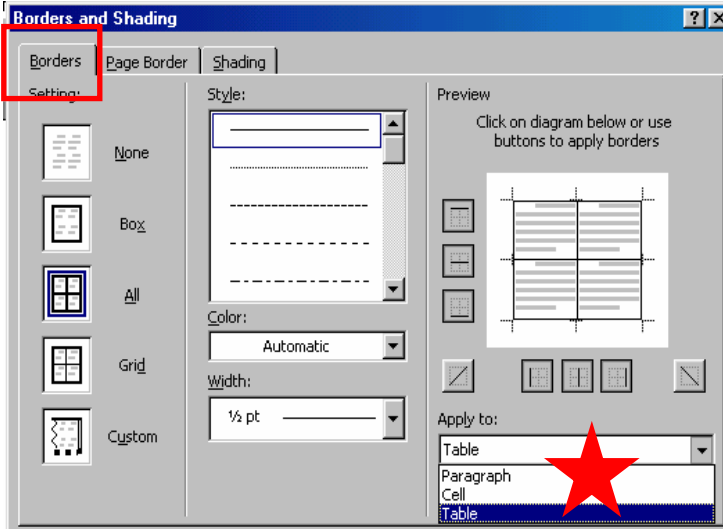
Borders and Shading

?

Borders
Page Border
Shading

Setting:

None

Box

All

Grid

Custom

Style:

Color:

Automatic

Width:

½ pt

Preview

Click on diagram below or use buttons to apply borders

Apply to:

Table

Paragraph
Cell
Table